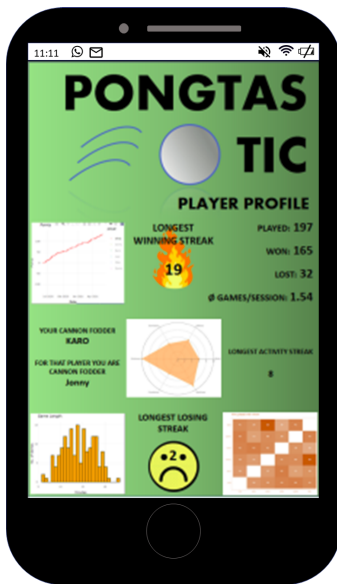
11:11

PONGTAS
TIC

PLAYER PROFILE

LONGEST WINNING STREAK

19

PLAYED: 197

WON: 165

LOST: 32

Ø GAMES/SESSION: 1.54

YOUR CANNON FODDER
KARO

FOR THAT PLAYER YOU ARE CANNON FODDER
Jonny

LONGEST ACTIVITY STREAK

8

LONGEST LOSING STREAK

2